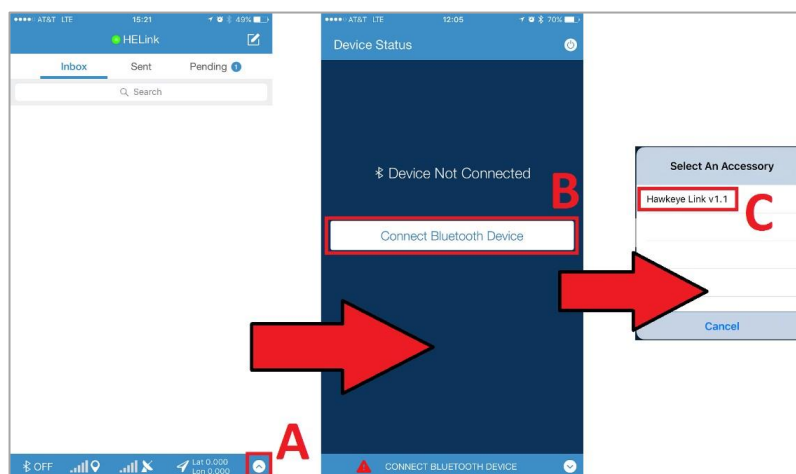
●●●●○ AT&T LTE 15:21 49%

HELink

Inbox Sent Pending 1

Search

OFF Lat 0.000 Lon 0.000

A

●●●●○ AT&T LTE 12:05 70%

Device Status

Device Not Connected

B

Connect Bluetooth Device

CONNECT BLUETOOTH DEVICE

Select An Accessory

Hawkeye Link v1.1

C

Cancel